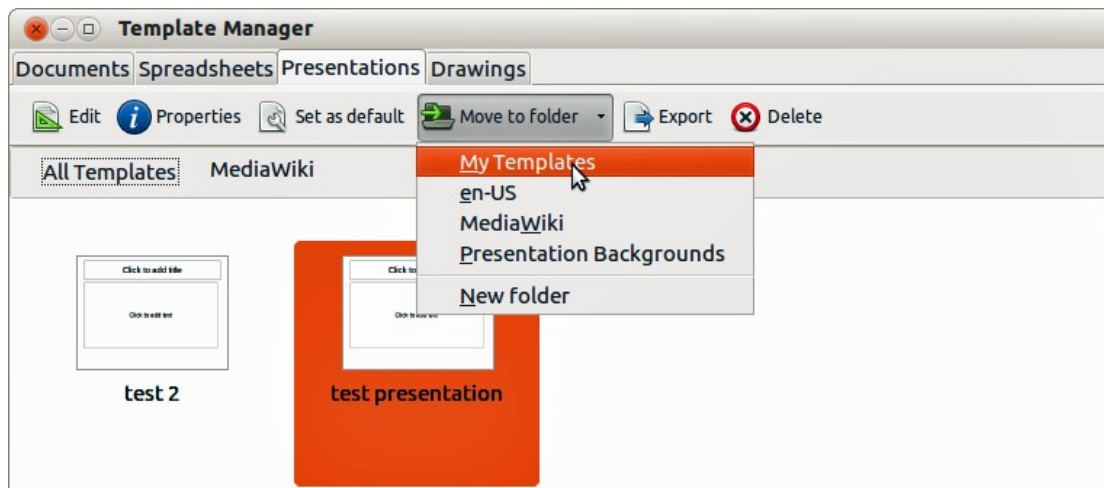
Template Manager

Documents Spreadsheets Presentations Drawings

Edit Properties Set as default Move to folder Export Delete

All Templates MediaWiki

My Templates
en-US
MediaWiki
Presentation Backgrounds
New folder

Click to add title
Click to add text
test 2

Click to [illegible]
Click to add text
test presentation